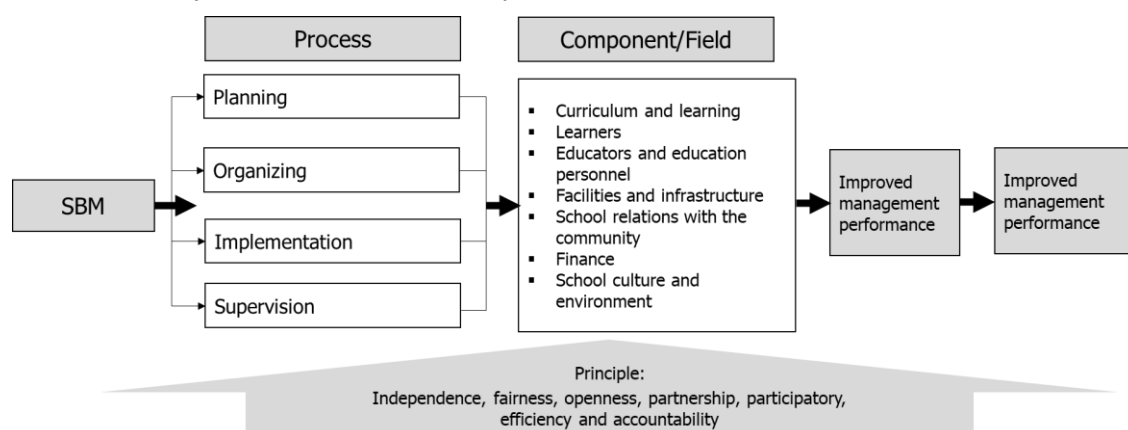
Process

Component/Field

SBM

Planning

Organizing

Implementation

Supervision

- Curriculum and learning
- Learners
- Educators and education personnel
- Facilities and infrastructure
- School relations with the community
- Finance
- School culture and environment

Improved management performance

Improved management performance

Principle:
Independence, fairness, openness, partnership, participatory, efficiency and accountability